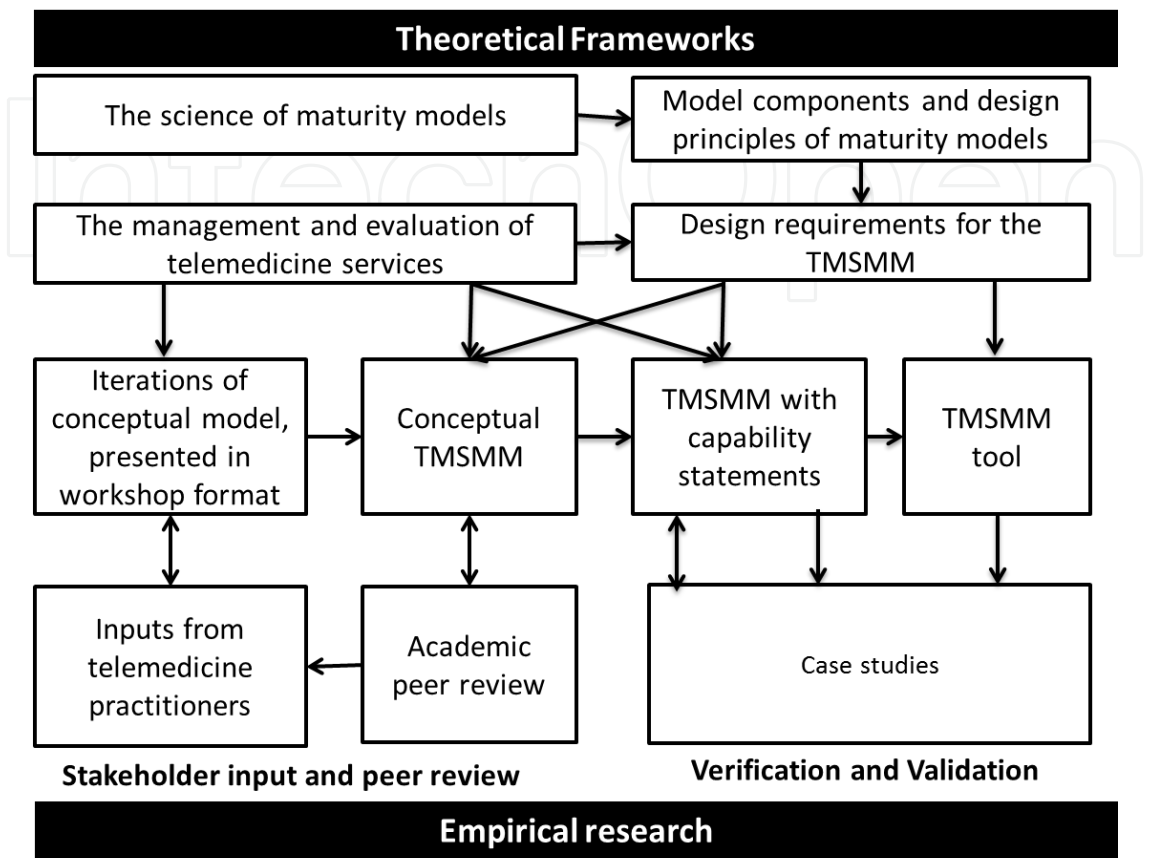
Theoretical Frameworks

The science of maturity models

Model components and design principles of maturity models

The management and evaluation of telemedicine services

Design requirements for the TMSMM

Iterations of conceptual model, presented in workshop format

Conceptual TMSMM

TMSMM with capability statements

TMSMM tool

Inputs from telemedicine practitioners

Academic peer review

Case studies

Stakeholder input and peer review

Verification and Validation

Empirical research